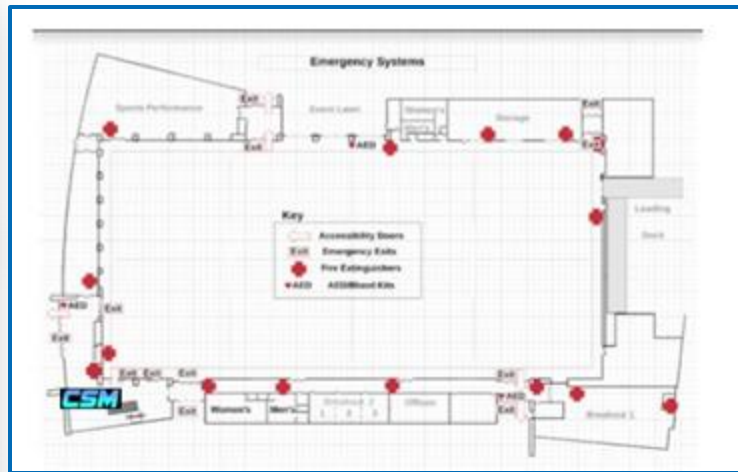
Emergency Systems

Sports Performance

Exit

Event Lawn

Storage

Exit

Exit

AED

Exit

Key

Accessibility Doors

Exit Emergency Exits

Fire Extinguishers

AED AED/Bleed Kits

Loading Dock

AED

Exit

Exit

Exit Exit

Exit

Exit

CSM

Exit

Women's

Men's

Offices

Exit

AED

Breakout 1